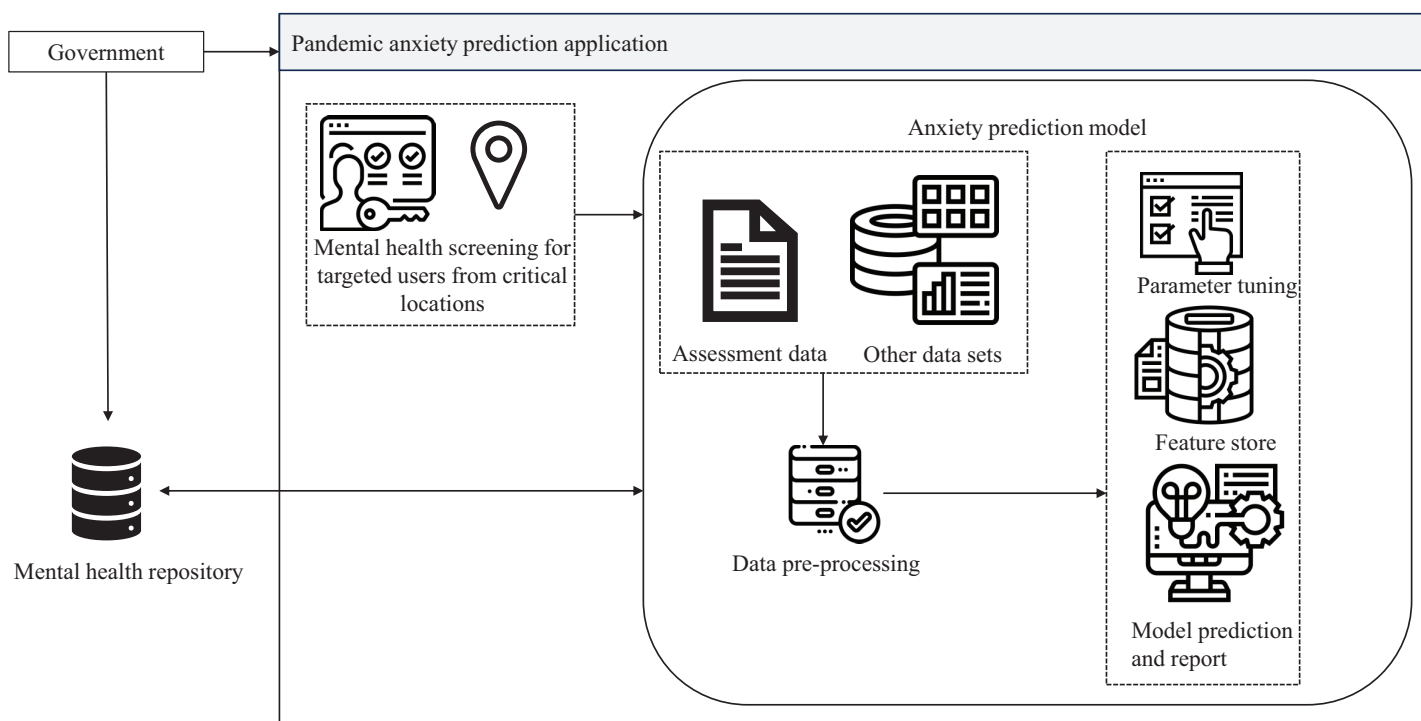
Government

Pandemic anxiety prediction application

Mental health screening for targeted users from critical locations

Anxiety prediction model

Assessment data

Other data sets

Parameter tuning

Feature store

Data pre-processing

Model prediction and report

Mental health repository